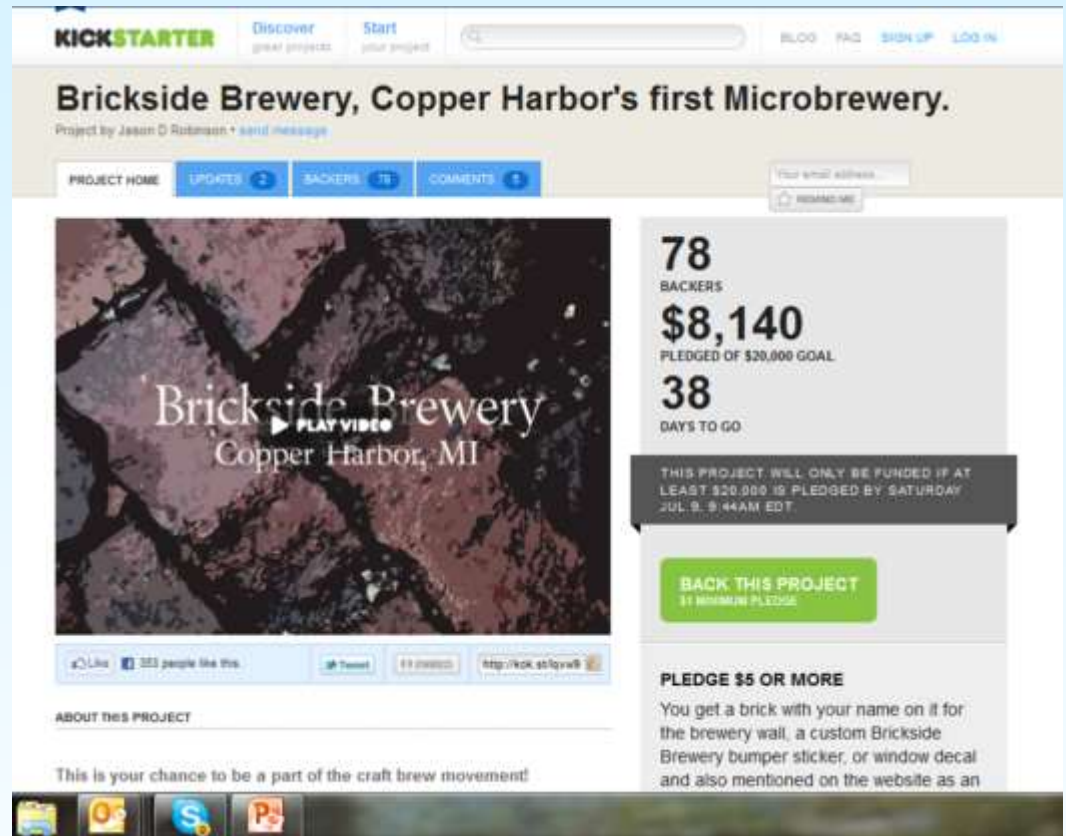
KICKSTARTER Discover great projects Start your project BLOG FAQ SIGN UP LOG IN

Brickside Brewery, Copper Harbor's first Microbrewery.

Project by Jason D Robinson • send message

PROJECT HOME UPDATES 2 BACKERS 78 COMMENTS 5

Your email address... REMIND ME

Brickside Brewery Copper Harbor, MI

PLAY VIDEO

Like 353 people like this. Tweet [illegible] http://kck.st/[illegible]

ABOUT THIS PROJECT

This is your chance to be a part of the craft brew movement!

78
BACKERS
$8,140
PLEDGED OF $20,000 GOAL
38
DAYS TO GO

THIS PROJECT WILL ONLY BE FUNDED IF AT LEAST $20,000 IS PLEDGED BY SATURDAY JUL 9, 9:44AM EDT.

BACK THIS PROJECT
$1 MINIMUM PLEDGE

PLEDGE $5 OR MORE
You get a brick with your name on it for the brewery wall, a custom Brickside Brewery bumper sticker, or window decal and also mentioned on the website as an